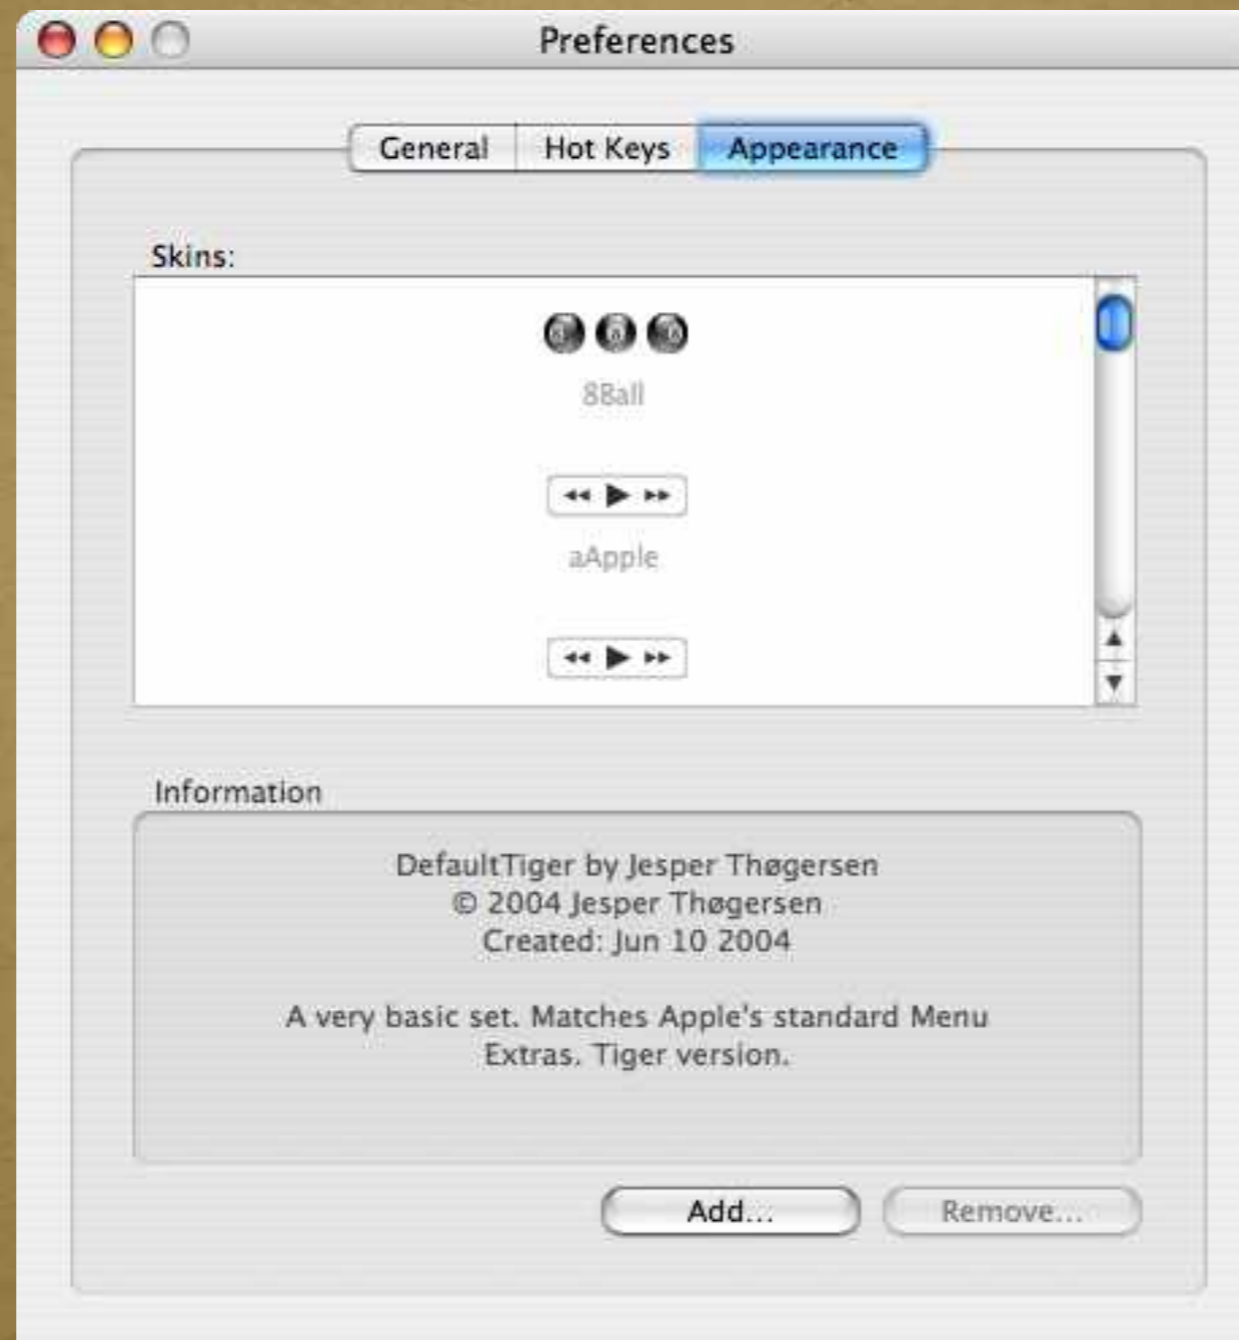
Preferences

General | Hot Keys | Appearance

Skins:

8Ball

aApple

Information

DefaultTiger by Jesper Thøgersen
© 2004 Jesper Thøgersen
Created: Jun 10 2004

A very basic set. Matches Apple's standard Menu Extras. Tiger version.

Add...

Remove...